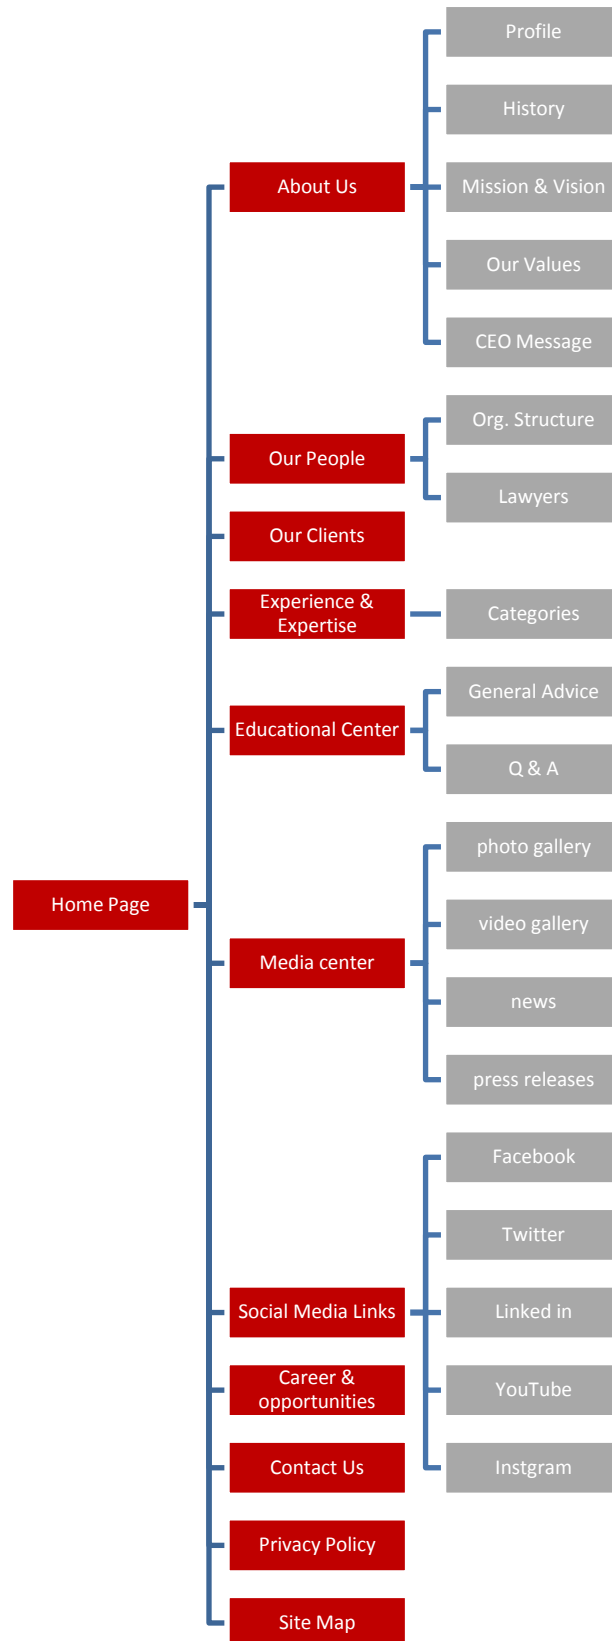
Home Page

About Us
Profile
History
Mission & Vision
Our Values
CEO Message

Our People
Org. Structure
Lawyers

Our Clients

Experience & Expertise
Categories

Educational Center
General Advice
Q & A

Media center
photo gallery
video gallery
news
press releases

Social Media Links
Facebook
Twitter
Linked in
YouTube
Instgram

Career & opportunities

Contact Us

Privacy Policy

Site Map